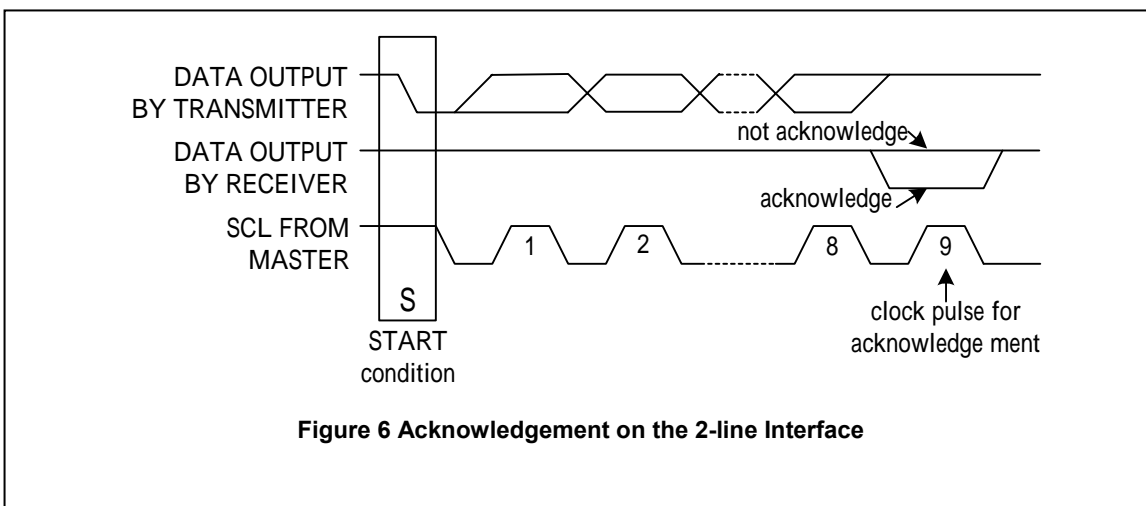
DATA OUTPUT BY TRANSMITTER

DATA OUTPUT BY RECEIVER

SCL FROM MASTER

not acknowledge

acknowledge

1

2

8

9

S

START condition

clock pulse for acknowledge ment

Figure 6 Acknowledgement on the 2-line Interface